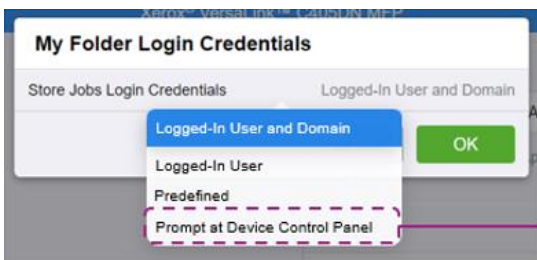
Xerox® VersaLink™ C405DN MFP

My Folder Login Credentials

Store Jobs Login Credentials

Logged-In User and Domain

Logged-In User and Domain

OK

Logged-In User

Predefined

Prompt at Device Control Panel